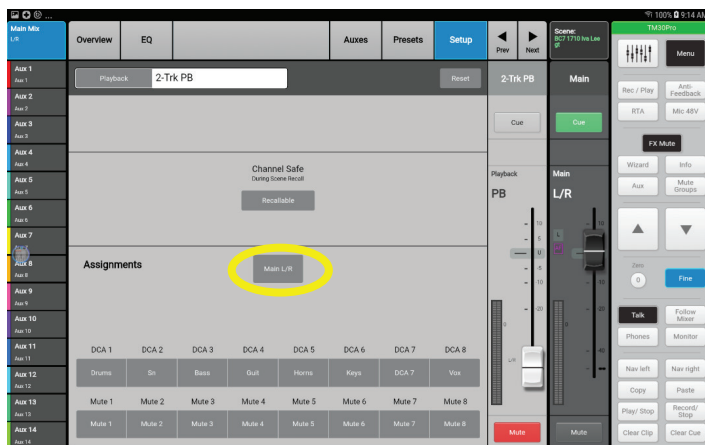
100% 9:14 AM

Main Mix
L/R

Aux 1
Aux 1
Aux 2
Aux 2
Aux 3
Aux 3
Aux 4
Aux 4
Aux 5
Aux 5
Aux 6
Aux 6
Aux 7
Aux 7
Aux 8
Aux 8
Aux 9
Aux 9
Aux 10
Aux 10
Aux 11
Aux 11
Aux 12
Aux 12
Aux 13
Aux 13
Aux 14
Aux 14

Overview
EQ
Auxes
Presets
Setup
Prev
Next
Scene:
BC7 1710 live Lee gt

TM30Pro
Menu

Playback
2-Trk PB
Reset

Channel Safe
During Scene Recall
Recallable

Assignments
Main L/R

DCA 1
DCA 2
DCA 3
DCA 4
DCA 5
DCA 6
DCA 7
DCA 8
Drums
Sn
Bass
Guit
Horns
Keys
DCA 7
Vox

Mute 1
Mute 2
Mute 3
Mute 4
Mute 5
Mute 6
Mute 7
Mute 8
Mute 1
Mute 2
Mute 3
Mute 4
Mute 5
Mute 6
Mute 7
Mute 8

2-Trk PB
Cue
Playback
PB
10
5
0
5
10
20
Mute

Main
Cue
Main
L/R
L
R
10
5
0
5
10
20
40
Mute

Rec / Play
Anti-Feedback
RTA
Mic 48V
FX Mute
Wizard
Info
Aux
Mute Groups
Zero
0
Fine
Talk
Follow Mixer
Phones
Monitor
Nav left
Nav right
Copy
Paste
Play/ Stop
Record/ Stop
Clear Clip
Clear Cue